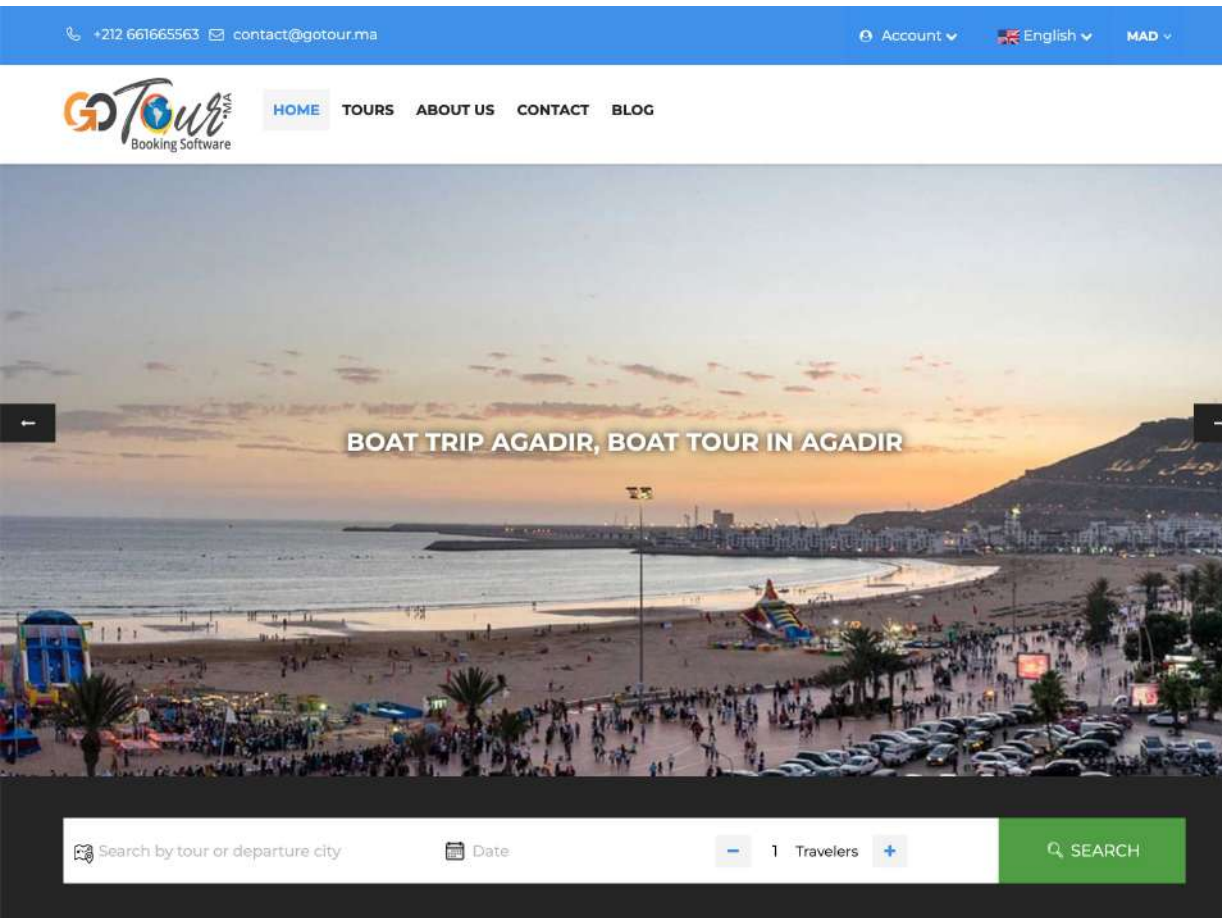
+212 661665563 contact@gotour.ma

Account English MAD

GoTour MA Booking Software

HOME TOURS ABOUT US CONTACT BLOG

BOAT TRIP AGADIR, BOAT TOUR IN AGADIR

Search by tour or departure city Date − 1 Travelers + SEARCH